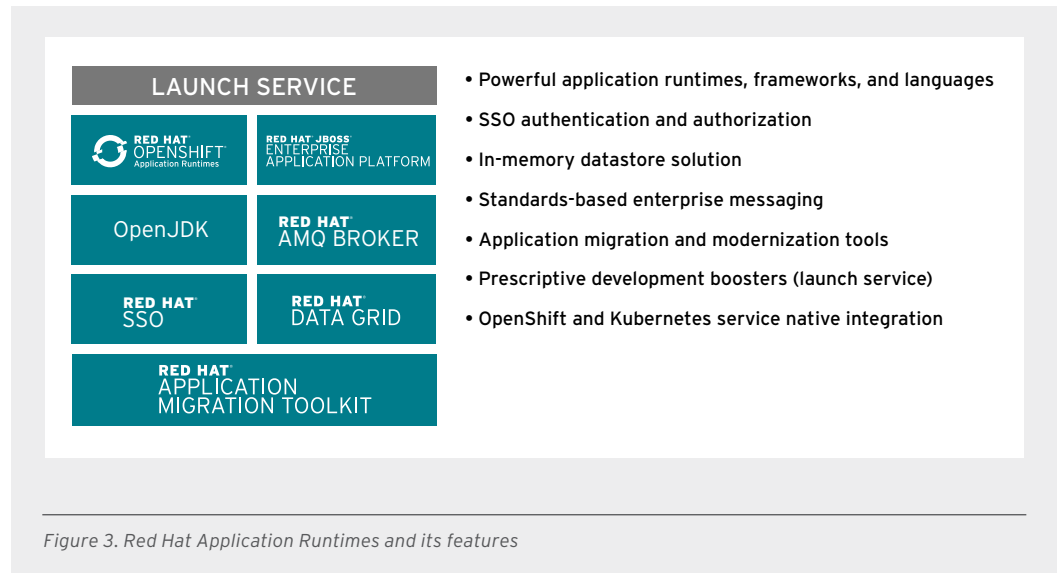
LAUNCH SERVICE

RED HAT® OPENSHIFT® Application Runtimes

RED HAT® JBOSS® ENTERPRISE APPLICATION PLATFORM

OpenJDK

RED HAT® AMQ BROKER

RED HAT® SSO

RED HAT® DATA GRID

RED HAT® APPLICATION MIGRATION TOOLKIT

• Powerful application runtimes, frameworks, and languages
• SSO authentication and authorization
• In-memory datastore solution
• Standards-based enterprise messaging
• Application migration and modernization tools
• Prescriptive development boosters (launch service)
• OpenShift and Kubernetes service native integration

Figure 3. Red Hat Application Runtimes and its features